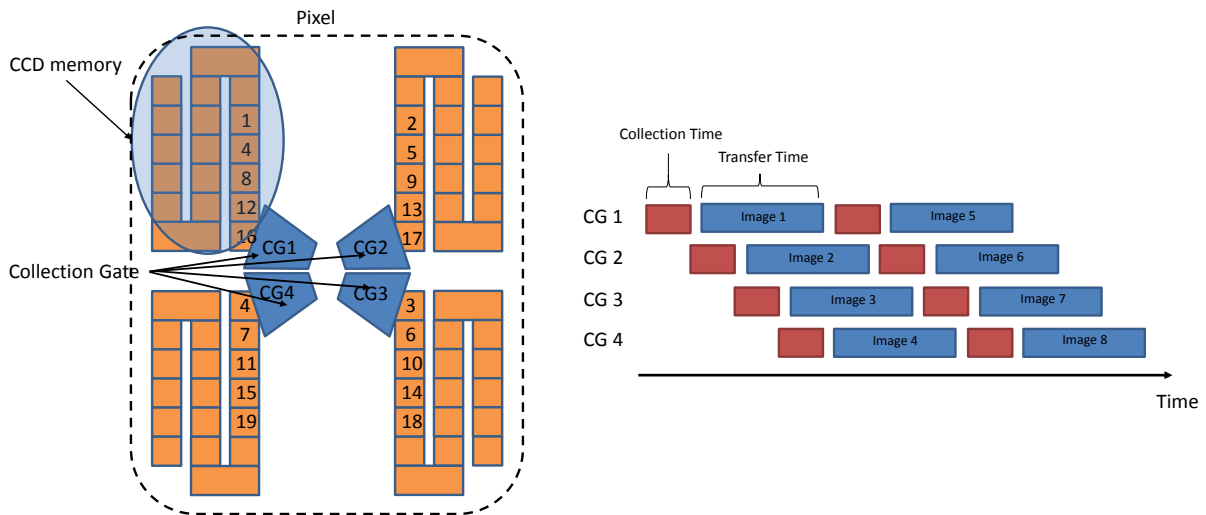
Pixel

CCD memory

1
4
8
12
16

2
5
9
13
17

CG1
CG2
CG4
CG3

Collection Gate

4
7
11
15
19

3
6
10
14
18

Collection Time
Transfer Time

CG 1 Image 1 Image 5
CG 2 Image 2 Image 6
CG 3 Image 3 Image 7
CG 4 Image 4 Image 8

Time